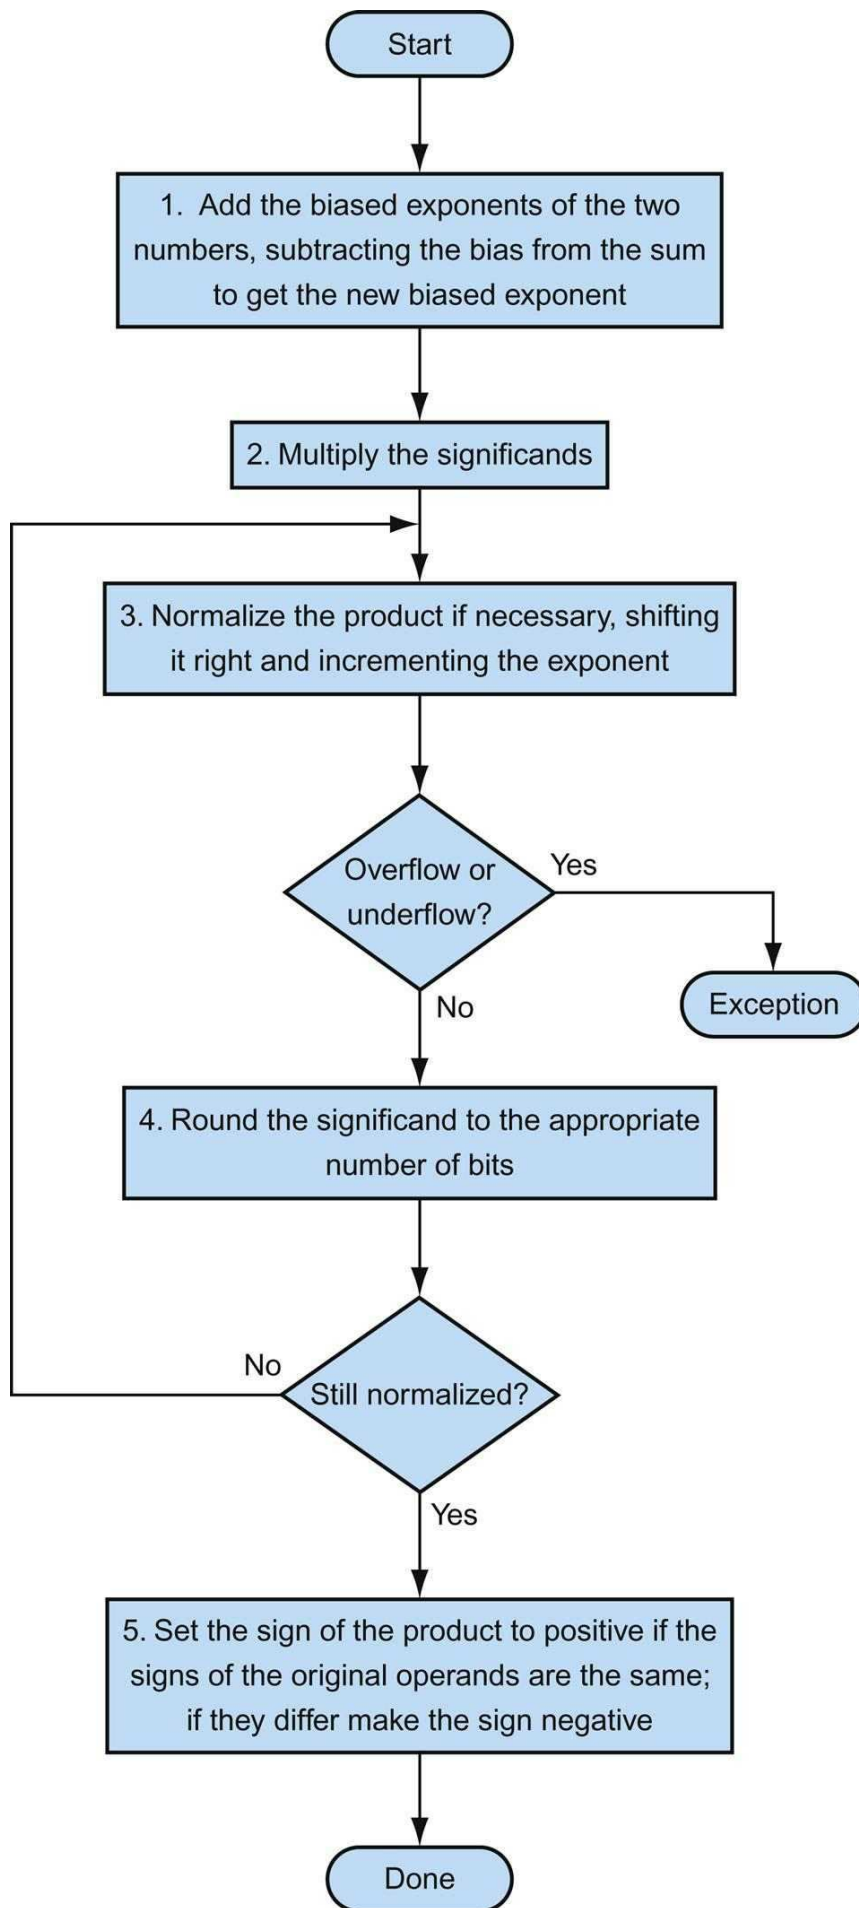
Start

1. Add the biased exponents of the two numbers, subtracting the bias from the sum to get the new biased exponent

2. Multiply the significands

3. Normalize the product if necessary, shifting it right and incrementing the exponent

Overflow or underflow?

Yes

Exception

No

4. Round the significand to the appropriate number of bits

No

Still normalized?

Yes

5. Set the sign of the product to positive if the signs of the original operands are the same; if they differ make the sign negative

Done